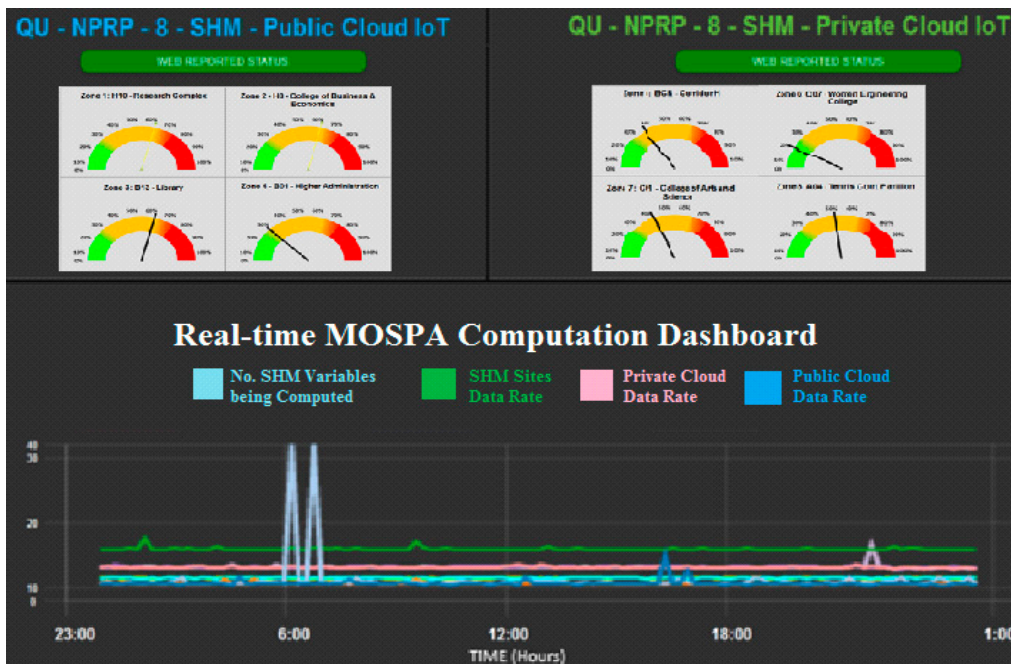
QU - NPRP - 8 - SHM - Public Cloud IoT

WEB REPORTED STATUS

Zone 1: H10 - Research Complex

Zone 2 - H8 - College of Business & Economics

Zone 3: B13 - Library

Zone 4 - B01 - Higher Administration

QU - NPRP - 8 - SHM - Private Cloud IoT

WEB REPORTED STATUS

Zone : BG6 - Corridor

Zone 6: C07 - Women Engineering College

Zone 7: C01 - College of Arts and Science

Zone 8: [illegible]

Real-time MOSPA Computation Dashboard

No. SHM Variables being Computed

SHM Sites Data Rate

Private Cloud Data Rate

Public Cloud Data Rate

40
30
20
10
0

23:00
6:00
12:00
18:00
1:00

TIME (Hours)